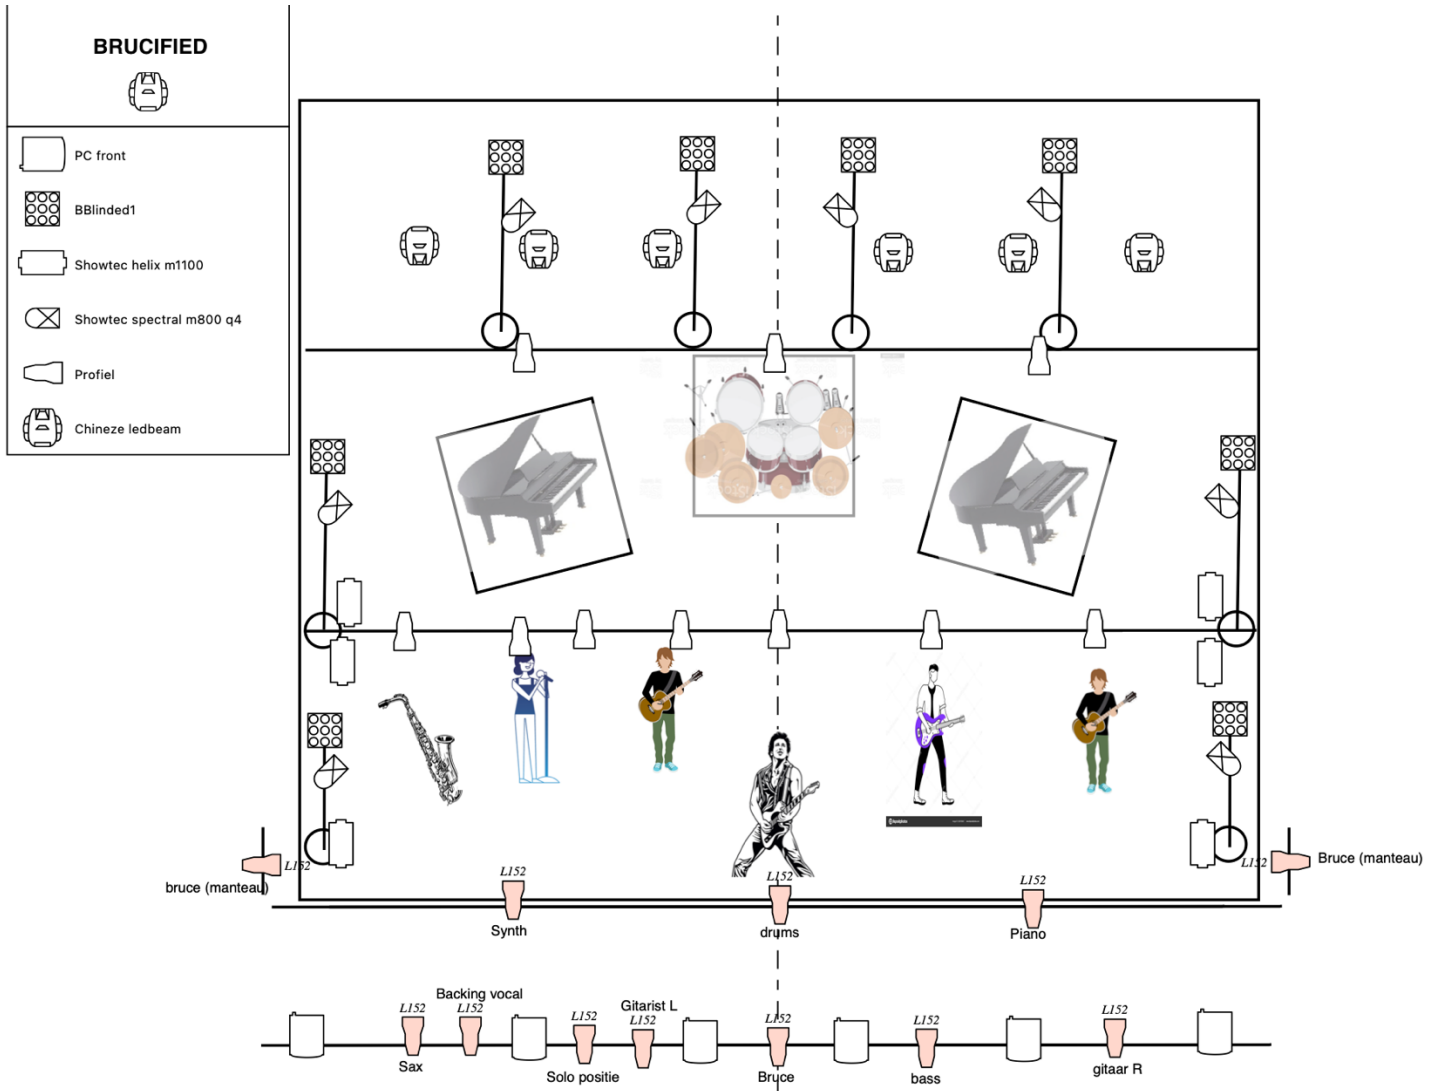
BRUCIFIED

PC front

BBlinded1

Showtec helix m1100

Showtec spectral m800 q4

Profiel

Chineze ledbeam

L152
bruce (manteau)

L152
Synth

L152
drums

L152
Piano

L152
Bruce (manteau)

Backing vocal
L152
L152
Sax

L152
Solo positie

Gitarist L
L152

L152
Bruce

L152
bass

L152
gitaar R